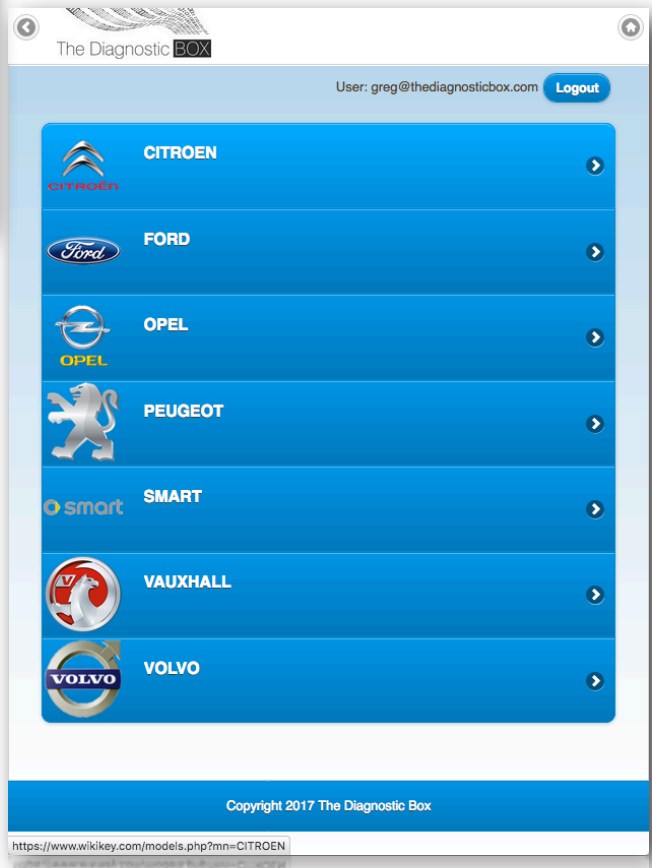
The Diagnostic BOX

User: greg@thediagnosticbox.com Logout

CITROËN
CITROEN

Ford
FORD

OPEL
OPEL

PEUGEOT

smart
SMART

VAUXHALL

VOLVO
VOLVO

Copyright 2017 The Diagnostic Box

https://www.wikikey.com/models.php?mn=CITROEN